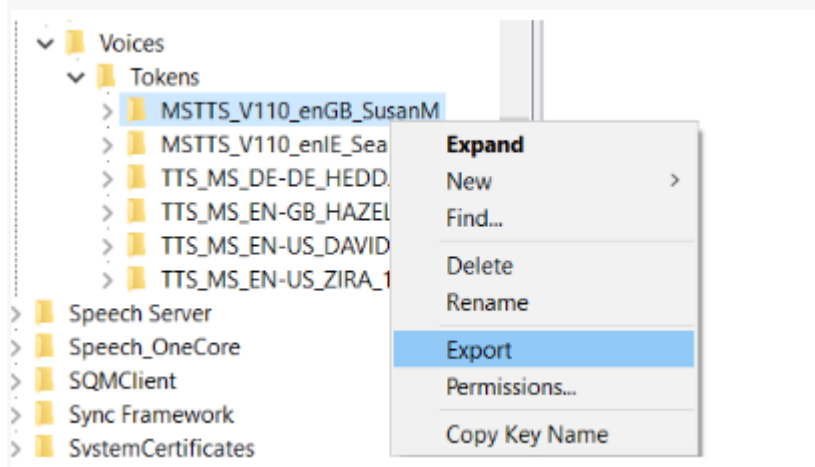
Voices
Tokens
MSTTS_V110_enGB_SusanM
MSTTS_V110_enIE_Sea
TTS_MS_DE-DE_HEDD
TTS_MS_EN-GB_HAZEL
TTS_MS_EN-US_DAVID
TTS_MS_EN-US_ZIRA_1
Speech Server
Speech_OneCore
SQMClient
Sync Framework
SystemCertificates

Expand
New
Find...
Delete
Rename
Export
Permissions...
Copy Key Name